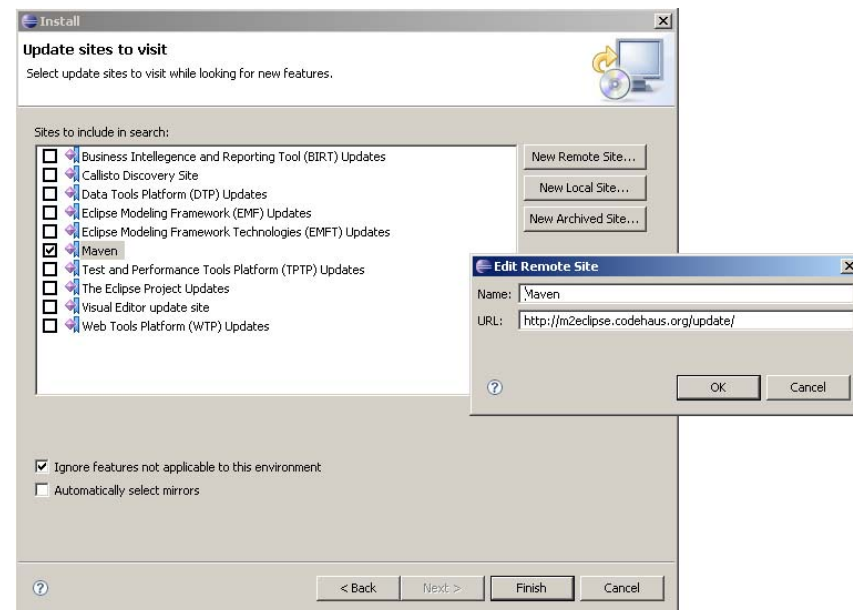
Install

Update sites to visit
Select update sites to visit while looking for new features.

Sites to include in search:
Business Intellegence and Reporting Tool (BIRT) Updates
Callisto Discovery Site
Data Tools Platform (DTP) Updates
Eclipse Modeling Framework (EMF) Updates
Eclipse Modeling Framework Technologies (EMFT) Updates
Maven
Test and Performance Tools Platform (TPTP) Updates
The Eclipse Project Updates
Visual Editor update site
Web Tools Platform (WTP) Updates

New Remote Site...
New Local Site...
New Archived Site...

Edit Remote Site
Name: Maven
URL: http://m2eclipse.codehaus.org/update/
OK
Cancel

Ignore features not applicable to this environment
Automatically select mirrors

< Back
Next >
Finish
Cancel